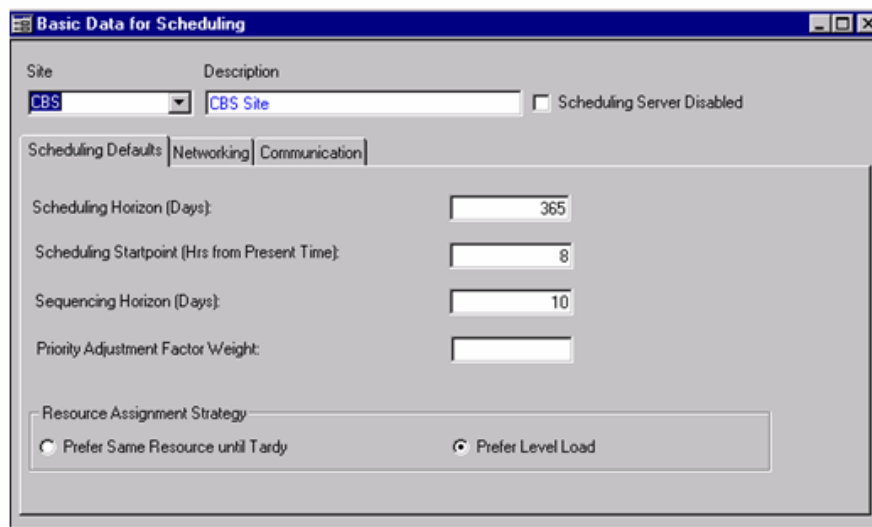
Basic Data for Scheduling

Site
CBS

Description
CBS Site

Scheduling Server Disabled

Scheduling Defaults | Networking | Communication

Scheduling Horizon (Days): 365

Scheduling Startpoint (Hrs from Present Time): 8

Sequencing Horizon (Days): 10

Priority Adjustment Factor Weight:

Resource Assignment Strategy

Prefer Same Resource until Tardy

Prefer Level Load